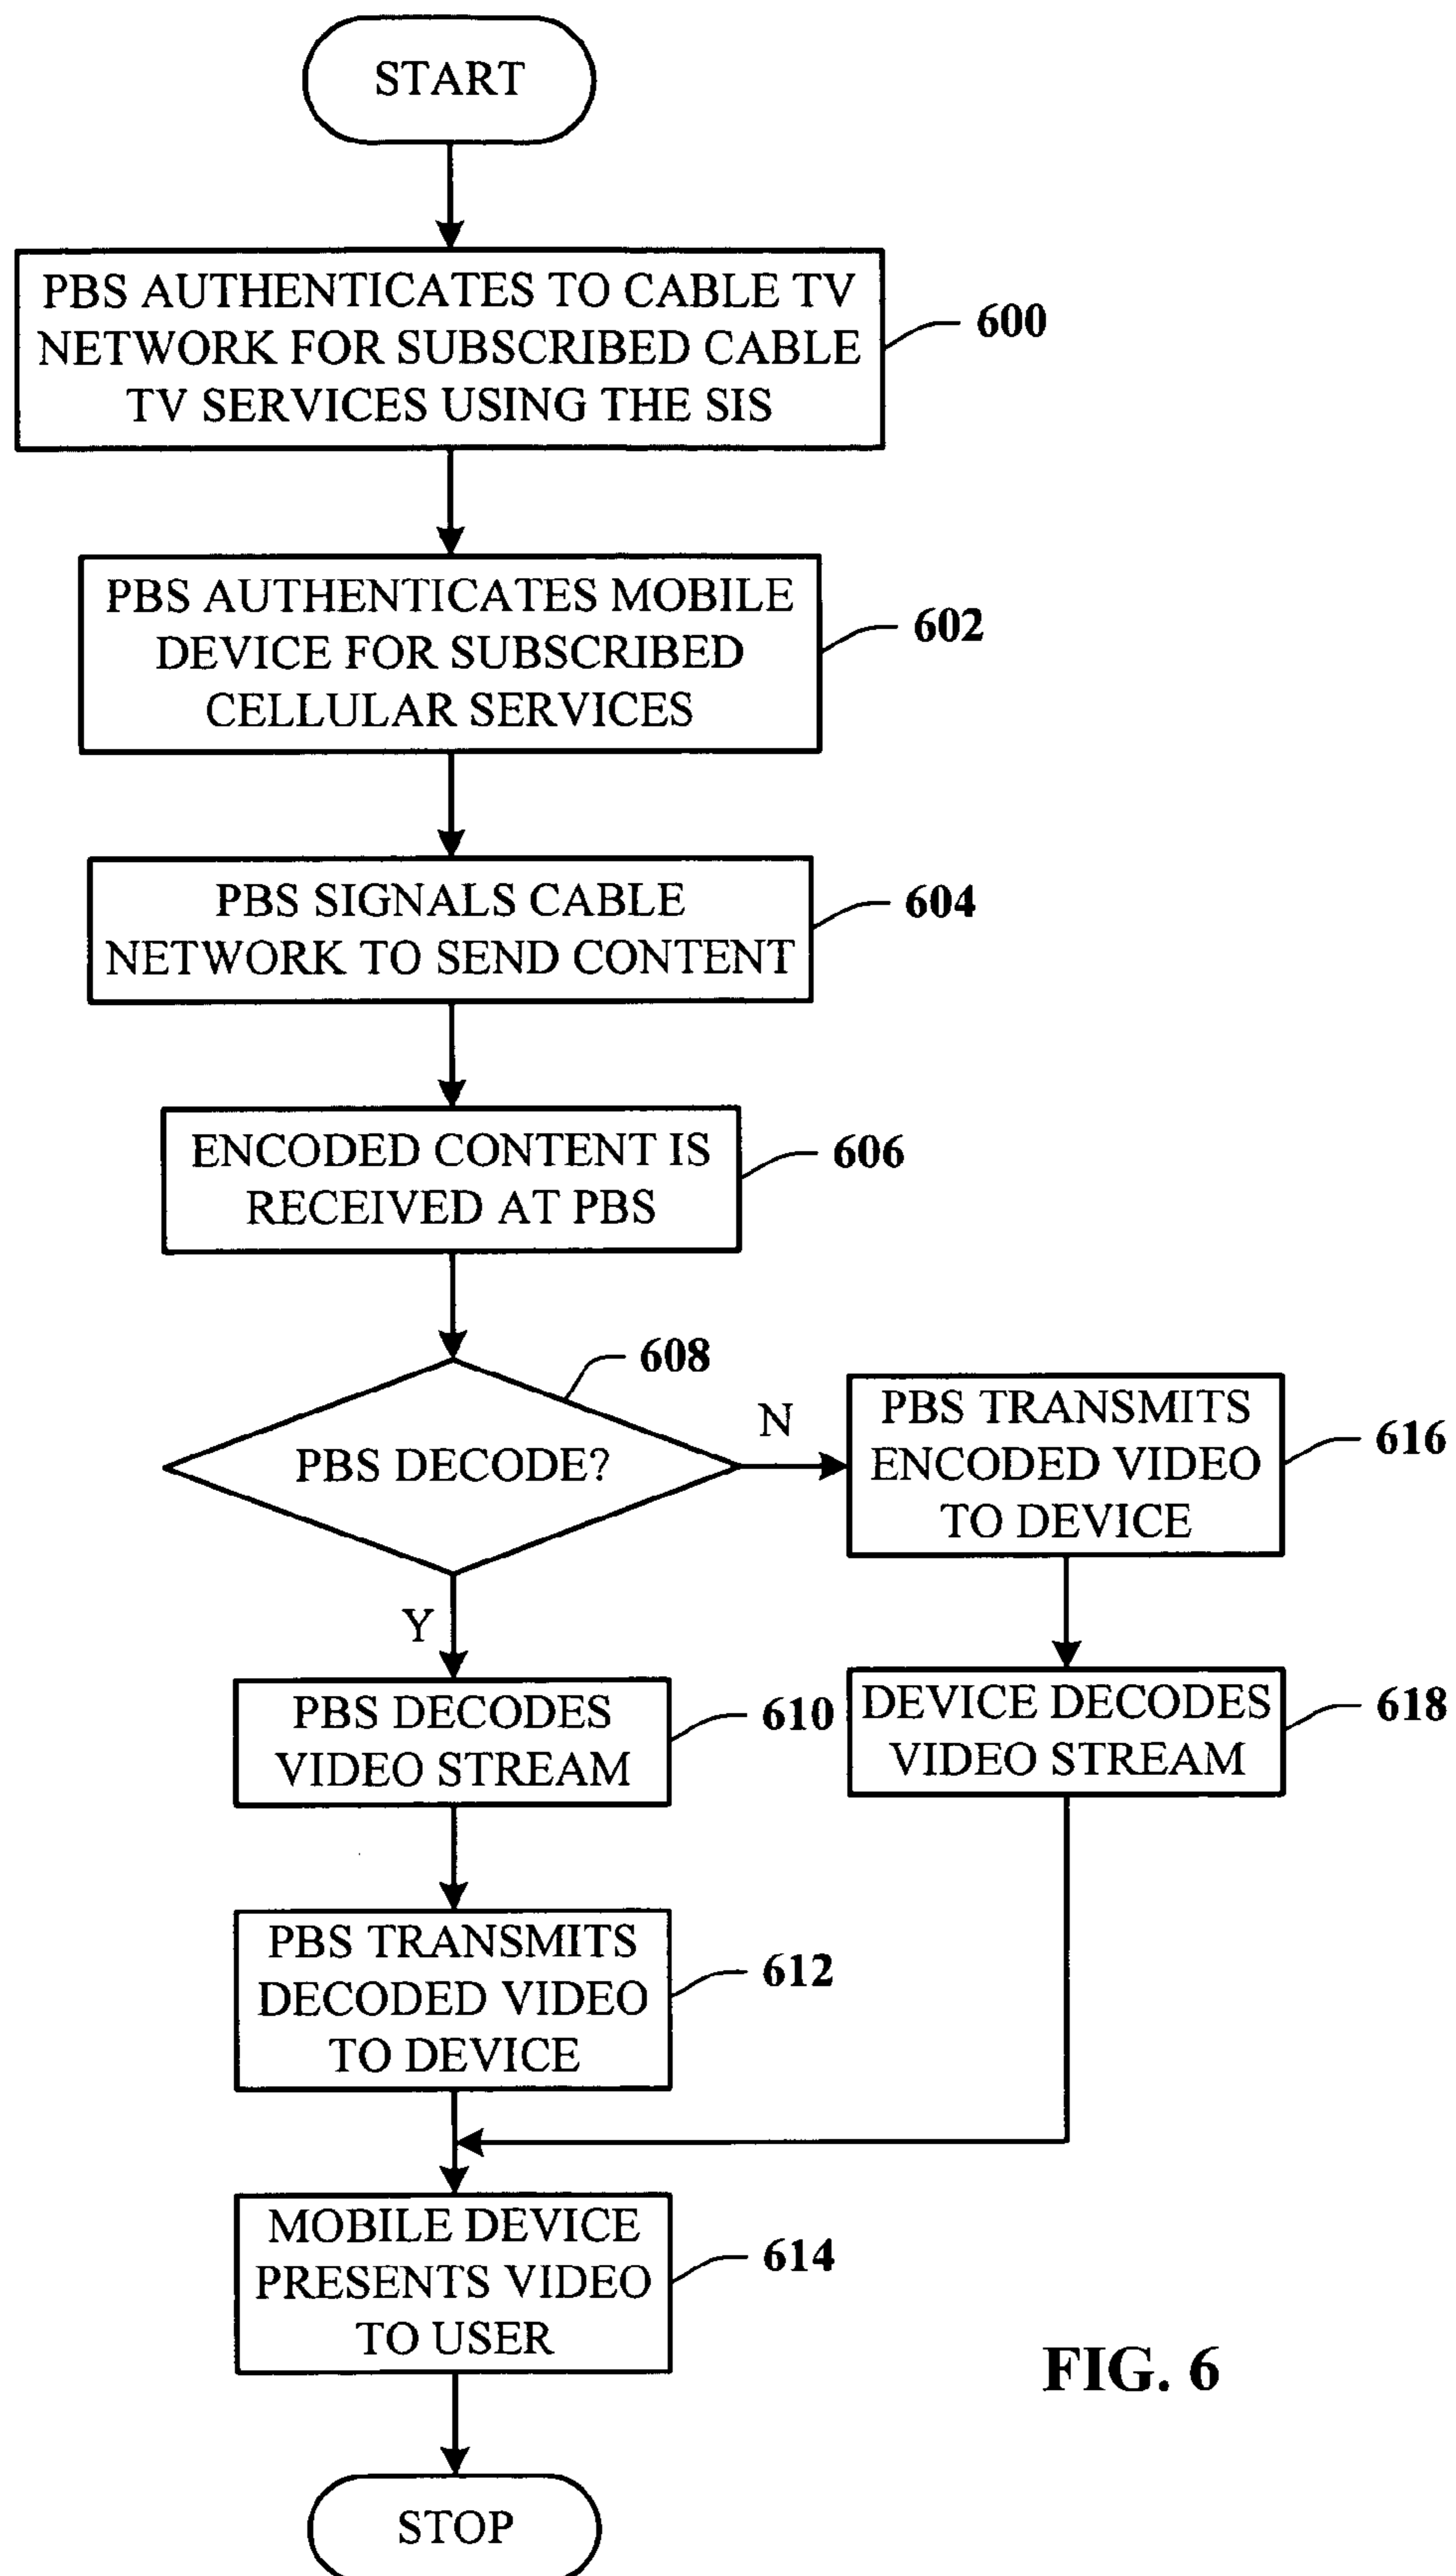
START

PBS AUTHENTICATES TO CABLE TV NETWORK FOR SUBSCRIBED CABLE TV SERVICES USING THE SIS

600

PBS AUTHENTICATES MOBILE DEVICE FOR SUBSCRIBED CELLULAR SERVICES

602

PBS SIGNALS CABLE NETWORK TO SEND CONTENT

604

ENCODED CONTENT IS RECEIVED AT PBS

606

608

PBS DECODE?

N

PBS TRANSMITS ENCODED VIDEO TO DEVICE

616

Y

PBS DECODES VIDEO STREAM

610

DEVICE DECODES VIDEO STREAM

618

PBS TRANSMITS DECODED VIDEO TO DEVICE

612

MOBILE DEVICE PRESENTS VIDEO TO USER

614

FIG. 6

STOP